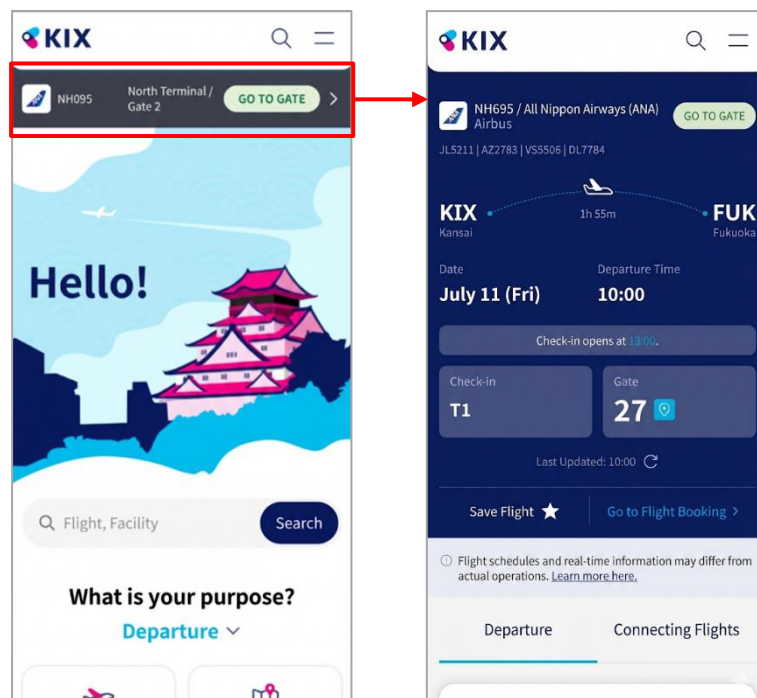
KIX

NH095 North Terminal / Gate 2 GO TO GATE

Hello!

Flight, Facility Search

What is your purpose?

Departure

KIX

NH695 / All Nippon Airways (ANA) Airbus GO TO GATE

JL5211 | AZ2783 | VS5506 | DL7784

KIX Kansai 1h 55m FUK Fukuoka

Date July 11 (Fri)

Departure Time 10:00

Check-in opens at 13:00.

Check-in T1

Gate 27

Last Updated: 10:00

Save Flight

Go to Flight Booking

Flight schedules and real-time information may differ from actual operations. Learn more here.

Departure Connecting Flights